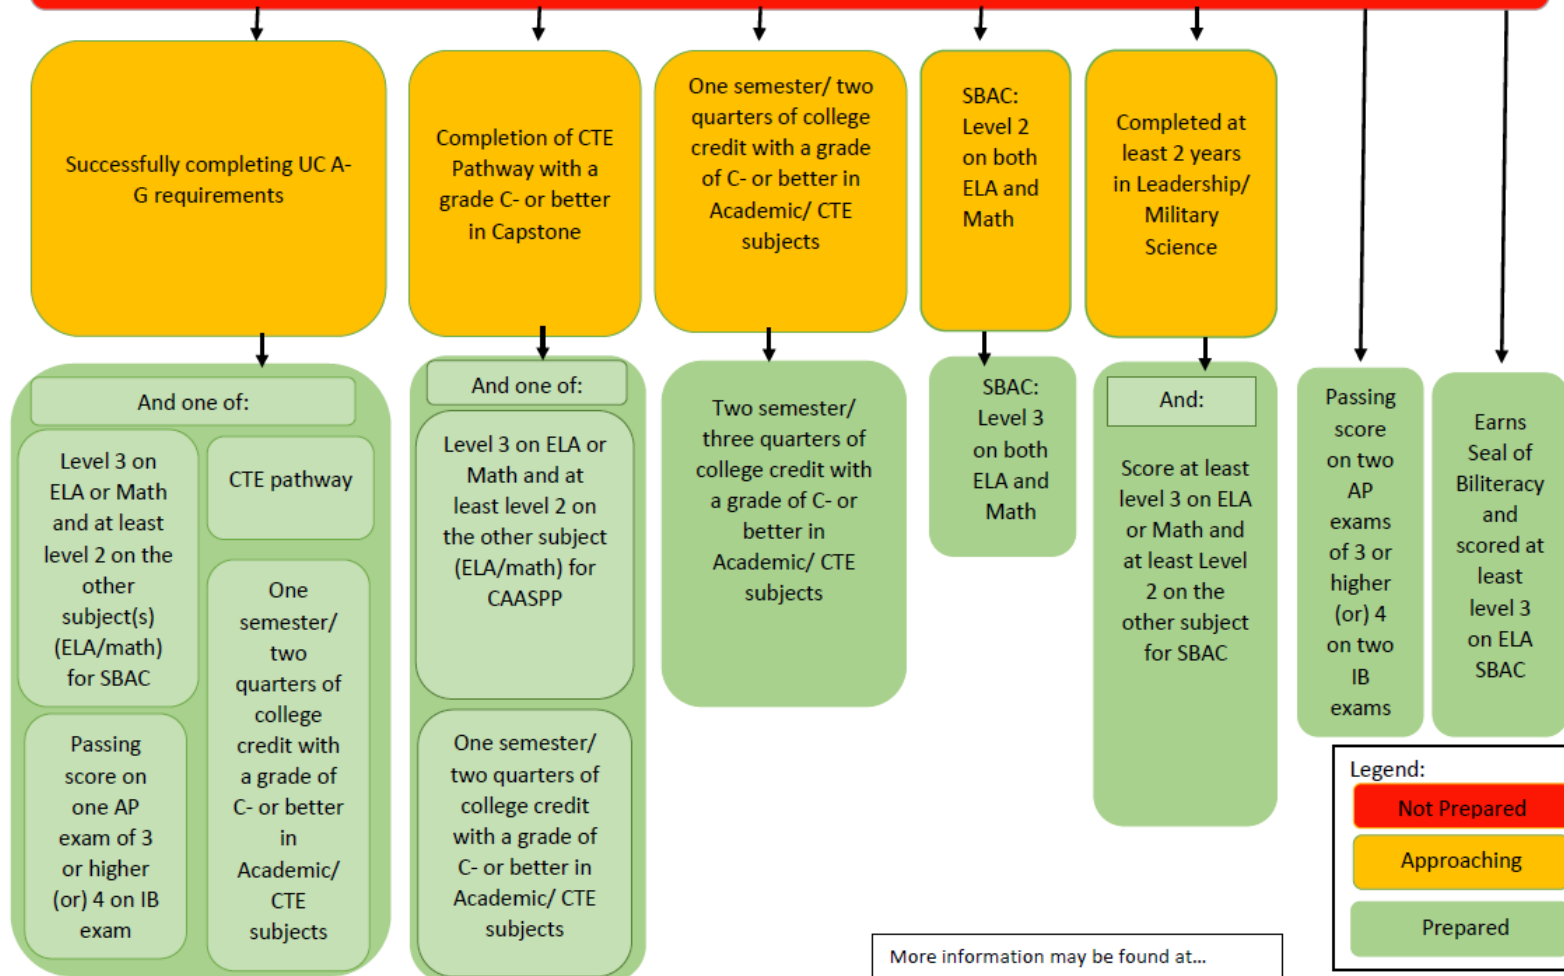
Successfully completing UC A-G requirements

And one of:

Level 3 on ELA or Math and at least level 2 on the other subject(s) (ELA/math) for SBAC

CTE pathway

Passing score on one AP exam of 3 or higher (or) 4 on IB exam

One semester/ two quarters of college credit with a grade of C- or better in Academic/ CTE subjects

Completion of CTE Pathway with a grade C- or better in Capstone

And one of:

Level 3 on ELA or Math and at least level 2 on the other subject (ELA/math) for CAASPP

One semester/ two quarters of college credit with a grade of C- or better in Academic/ CTE subjects

One semester/ two quarters of college credit with a grade of C- or better in Academic/ CTE subjects

Two semester/ three quarters of college credit with a grade of C- or better in Academic/ CTE subjects

SBAC: Level 2 on both ELA and Math

SBAC: Level 3 on both ELA and Math

Completed at least 2 years in Leadership/ Military Science

And:

Score at least level 3 on ELA or Math and at least Level 2 on the other subject for SBAC

Passing score on two AP exams of 3 or higher (or) 4 on two IB exams

Earns Seal of Biliteracy and scored at least level 3 on ELA SBAC

Legend:
Not Prepared
Approaching
Prepared

More information may be found at...